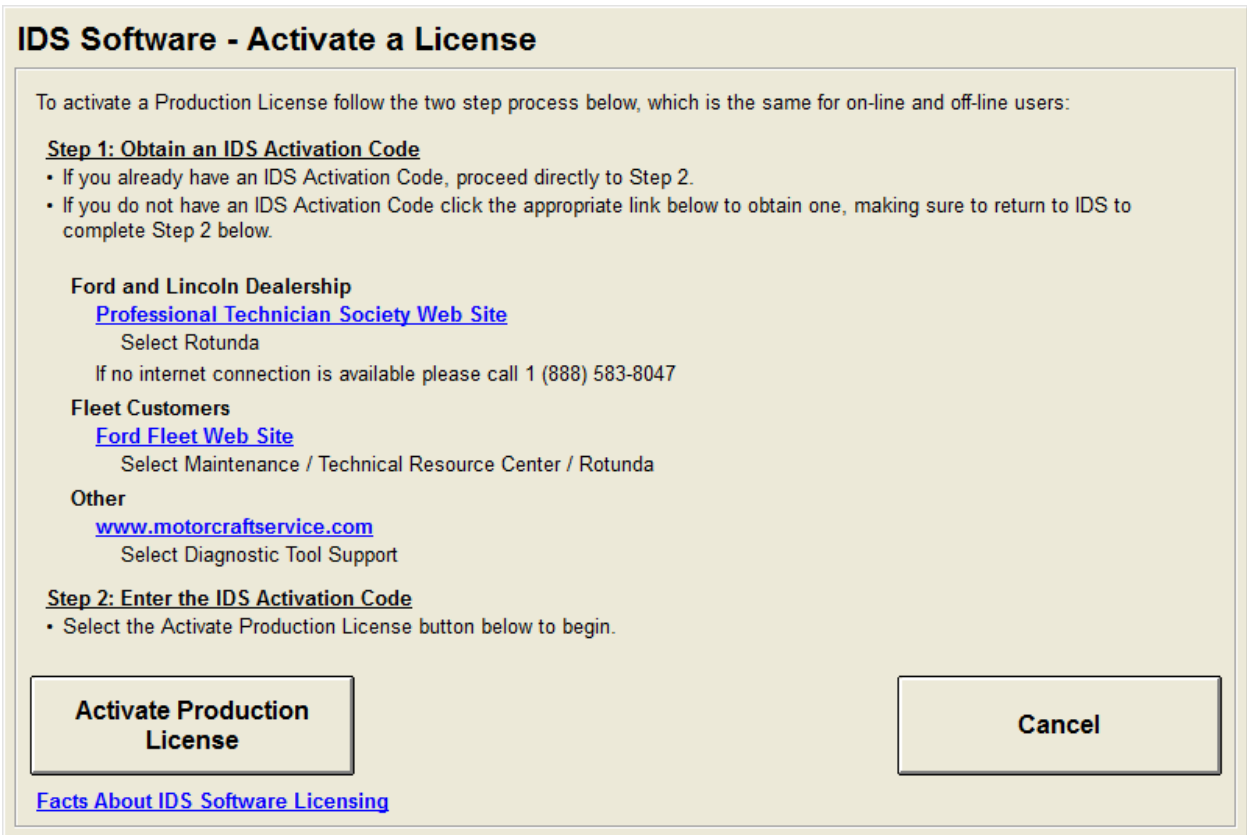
IDS Software - Activate a License

To activate a Production License follow the two step process below, which is the same for on-line and off-line users:

Step 1: Obtain an IDS Activation Code
• If you already have an IDS Activation Code, proceed directly to Step 2.
• If you do not have an IDS Activation Code click the appropriate link below to obtain one, making sure to return to IDS to complete Step 2 below.

Ford and Lincoln Dealership
Professional Technician Society Web Site
Select Rotunda
If no internet connection is available please call 1 (888) 583-8047

Fleet Customers
Ford Fleet Web Site
Select Maintenance / Technical Resource Center / Rotunda

Other
www.motorcraftservice.com
Select Diagnostic Tool Support

Step 2: Enter the IDS Activation Code
• Select the Activate Production License button below to begin.

Activate Production License

Cancel

Facts About IDS Software Licensing